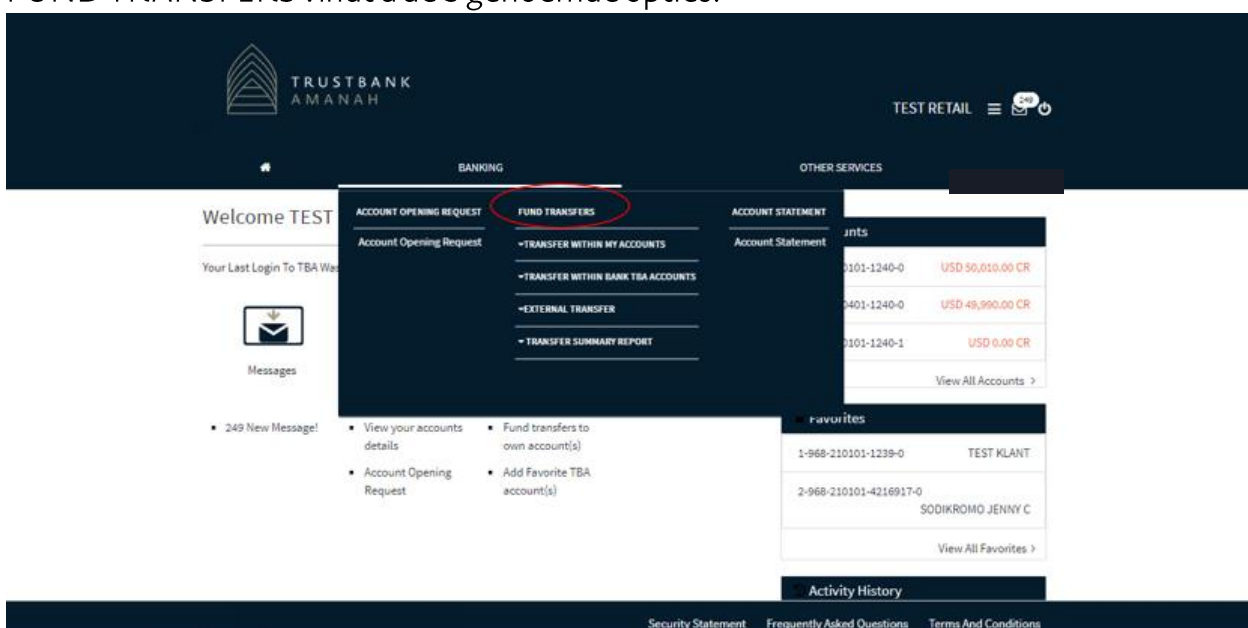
TRUSTBANK
AMANAH

TEST RETAIL 249

BANKING

OTHER SERVICES

Welcome TEST

ACCOUNT OPENING REQUEST
Account Opening Request

FUND TRANSFERS
-TRANSFER WITHIN MY ACCOUNTS
-TRANSFER WITHIN BANK TBA ACCOUNTS
-EXTERNAL TRANSFER
- TRANSFER SUMMARY REPORT

ACCOUNT STATEMENT
Account Statement

Your Last Login To TBA Wa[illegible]

Messages

• 249 New Message!

• View your accounts details
• Account Opening Request

• Fund transfers to own account(s)
• Add Favorite TBA account(s)

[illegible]unts
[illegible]0101-1240-0 USD 50,010.00 CR
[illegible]0401-1240-0 USD 49,990.00 CR
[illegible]0101-1240-1 USD 0.00 CR
View All Accounts >

Favorites
1-968-210101-1239-0 TEST KLANT
2-968-210101-4216917-0 SODIKROMO JENNY C
View All Favorites >

Activity History

Security Statement Frequently Asked Questions Terms And Conditions